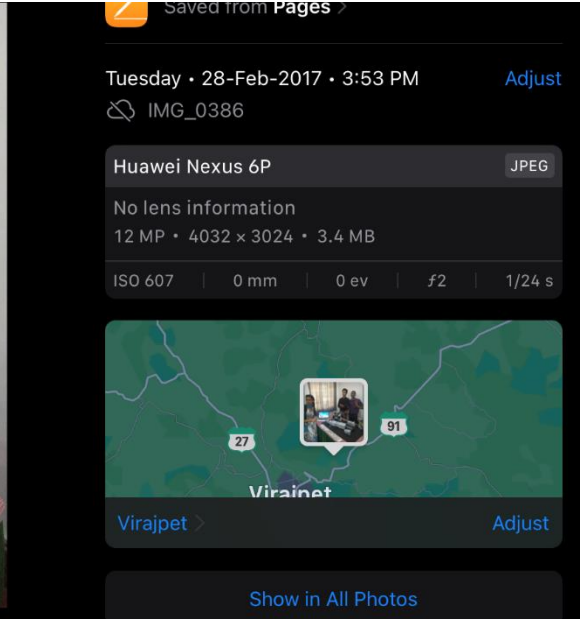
Saved from Pages

Tuesday • 28-Feb-2017 • 3:53 PM
Adjust
IMG_0386

Huawei Nexus 6P
JPEG
No lens information
12 MP • 4032 × 3024 • 3.4 MB

| ISO 607 | 0 mm | 0 ev | ƒ2 | 1/24 s |
|---|---|---|---|---|

27
91
Virajpet

Virajpet
Adjust

Show in All Photos